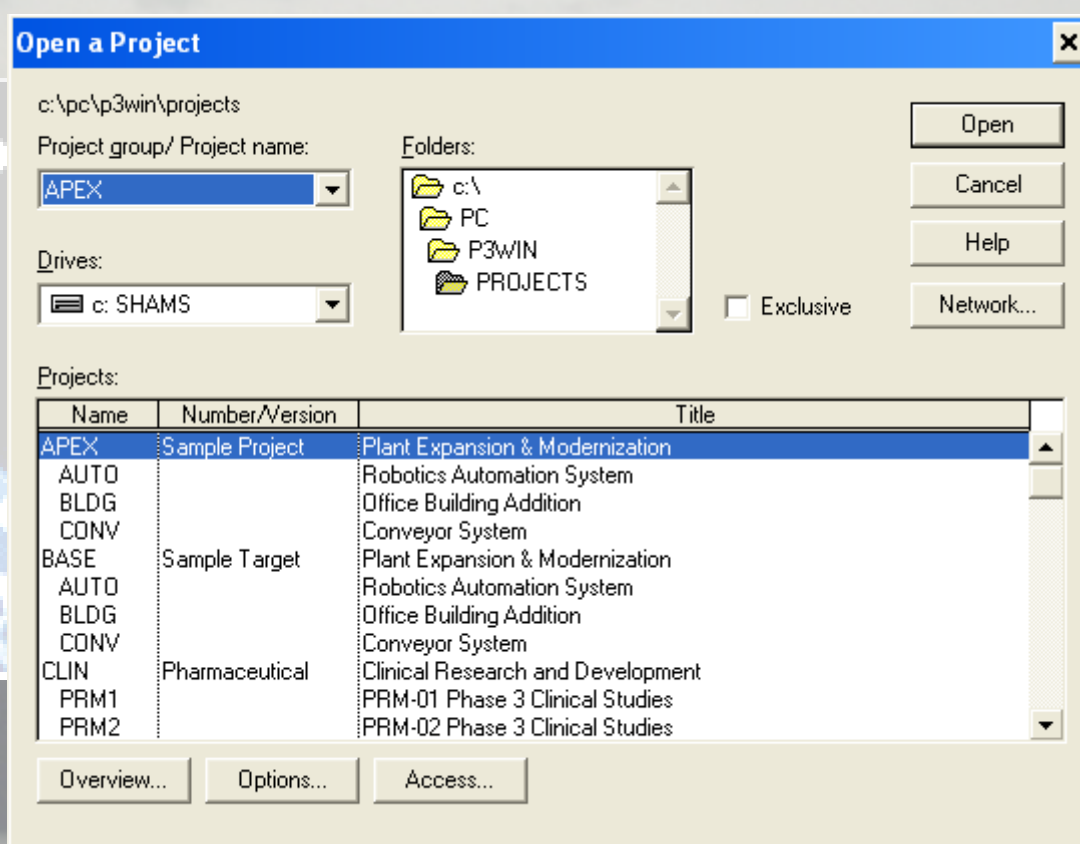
Open a Project

c:\pc\p3win\projects

Project group/ Project name:

APEX

Drives:

c: SHAMS

Folders:

c:\
PC
P3WIN
PROJECTS

Exclusive

Open

Cancel

Help

Network...

Projects:

| Name | Number/Version | Title |
|---|---|---|
| APEX | Sample Project | Plant Expansion & Modernization |
| AUTO | | Robotics Automation System |
| BLDG | | Office Building Addition |
| CONV | | Conveyor System |
| BASE | Sample Target | Plant Expansion & Modernization |
| AUTO | | Robotics Automation System |
| BLDG | | Office Building Addition |
| CONV | | Conveyor System |
| CLIN | Pharmaceutical | Clinical Research and Development |
| PRM1 | | PRM-01 Phase 3 Clinical Studies |
| PRM2 | | PRM-02 Phase 3 Clinical Studies |

Overview...

Options...

Access...